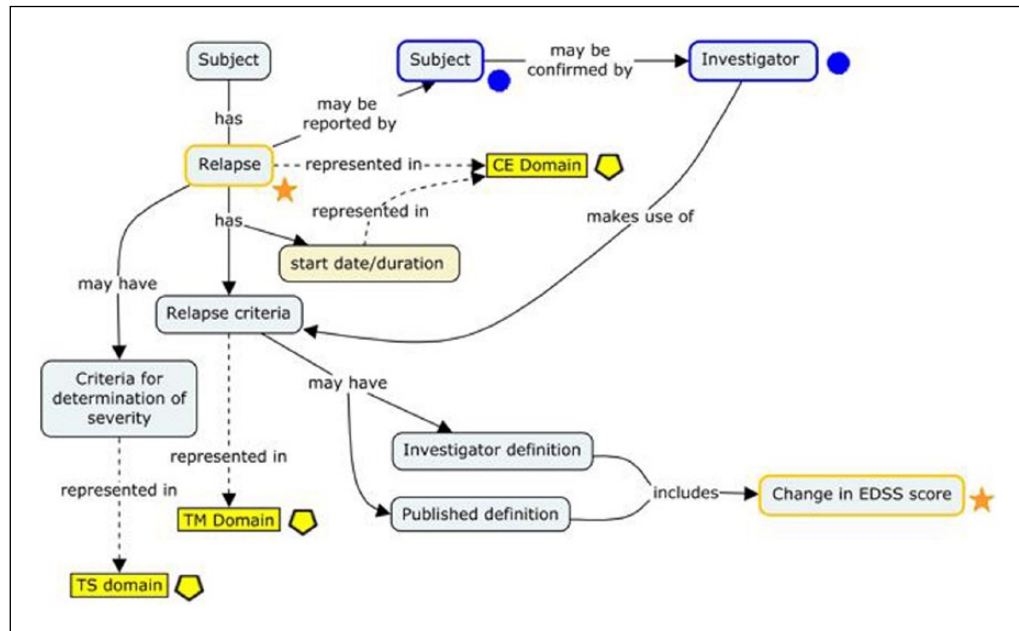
Subject

has

may be reported by

Subject

may be confirmed by

Investigator

Relapse

represented in

CE Domain

represented in

has

makes use of

start date/duration

may have

Relapse criteria

Criteria for determination of severity

may have

Investigator definition

represented in

represented in

includes

Change in EDSS score

Published definition

TM Domain

TS domain